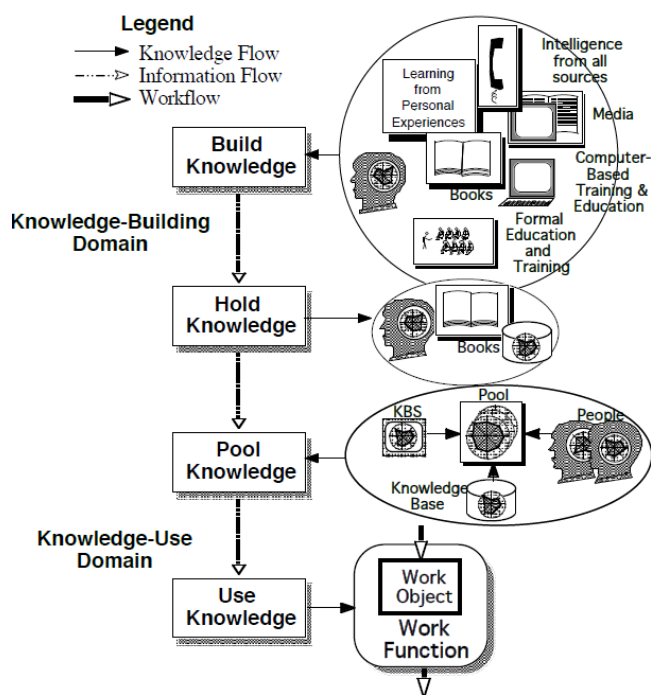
Legend

Knowledge Flow

Information Flow

Workflow

Build Knowledge

Learning from Personal Experiences

Intelligence from all sources

Media

Computer-Based Training & Education

Books

Formal Education and Training

Knowledge-Building Domain

Hold Knowledge

Books

Pool Knowledge

KBS

Pool

People

Knowledge Base

Knowledge-Use Domain

Use Knowledge

Work Object

Work Function